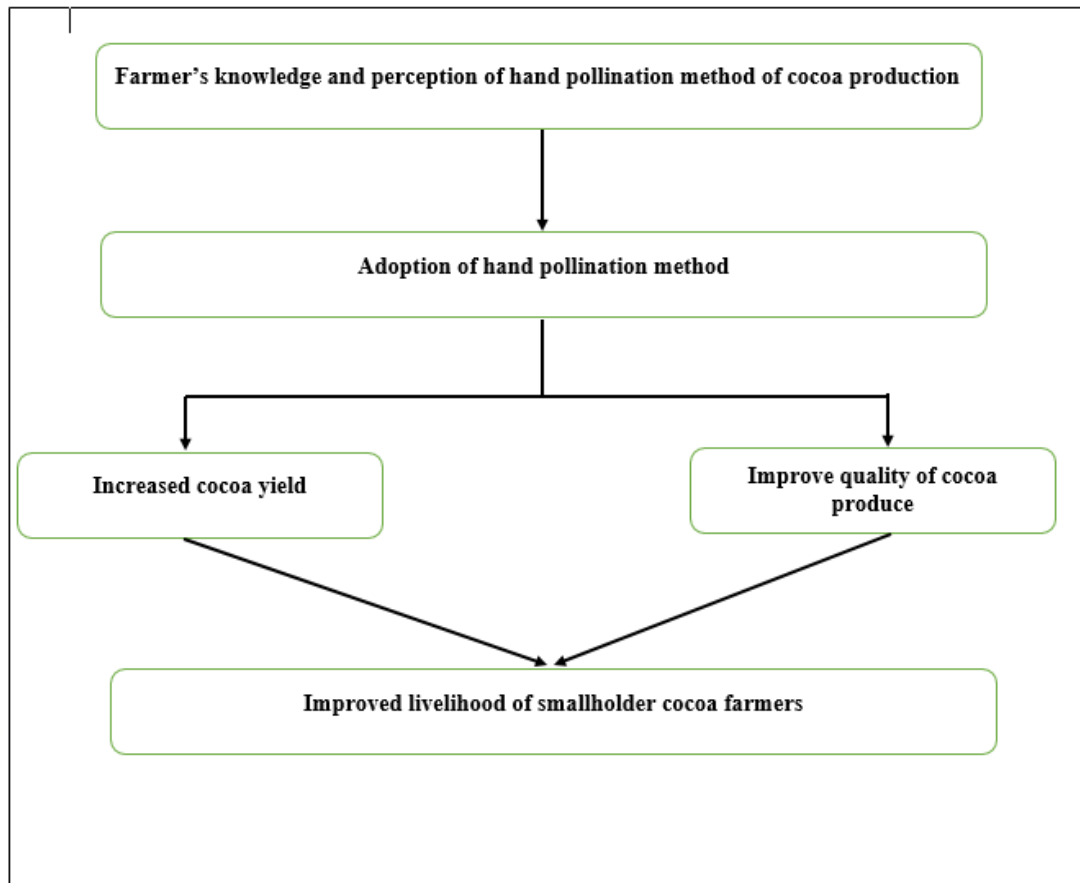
Farmer’s knowledge and perception of hand pollination method of cocoa production

Adoption of hand pollination method

Increased cocoa yield

Improve quality of cocoa produce

Improved livelihood of smallholder cocoa farmers